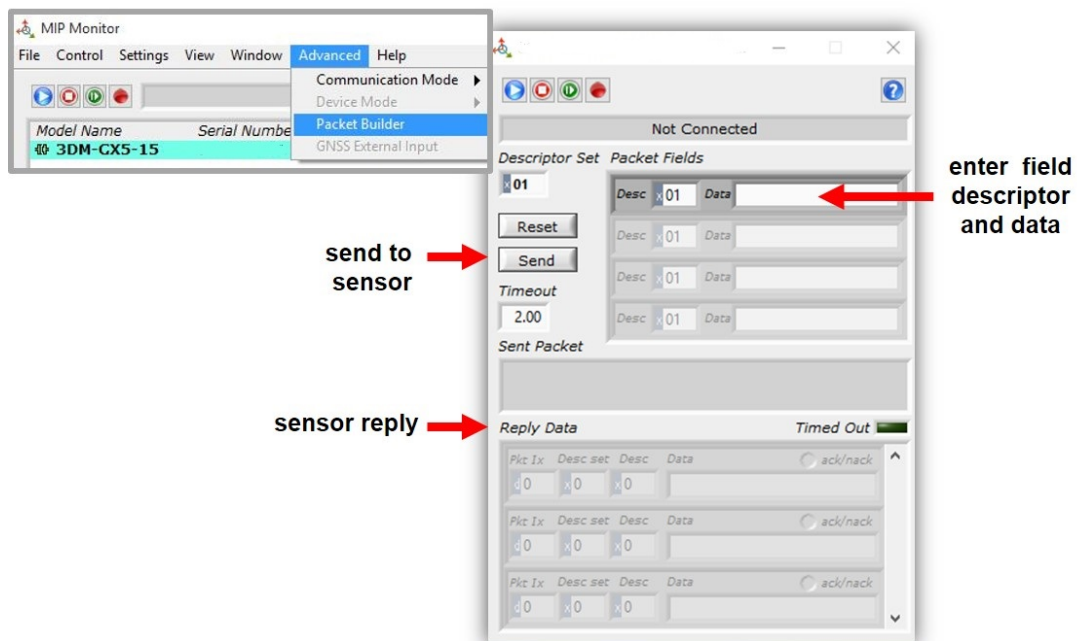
MIP Monitor

File Control Settings View Window Advanced Help

Model Name Serial Numbe

3DM-GX5-15

Communication Mode
Device Mode
Packet Builder
GNSS External Input

Not Connected

Descriptor Set Packet Fields

x 01

Desc x 01 Data

Desc x 01 Data

Desc x 01 Data

Desc x 01 Data

Reset

Send

Timeout

2.00

Sent Packet

Reply Data Timed Out

Pkt Ix Desc set Desc Data ack/nack
d 0 x 0 x 0

Pkt Ix Desc set Desc Data ack/nack
d 0 x 0 x 0

Pkt Ix Desc set Desc Data ack/nack
d 0 x 0 x 0

enter field descriptor and data

send to sensor

sensor reply